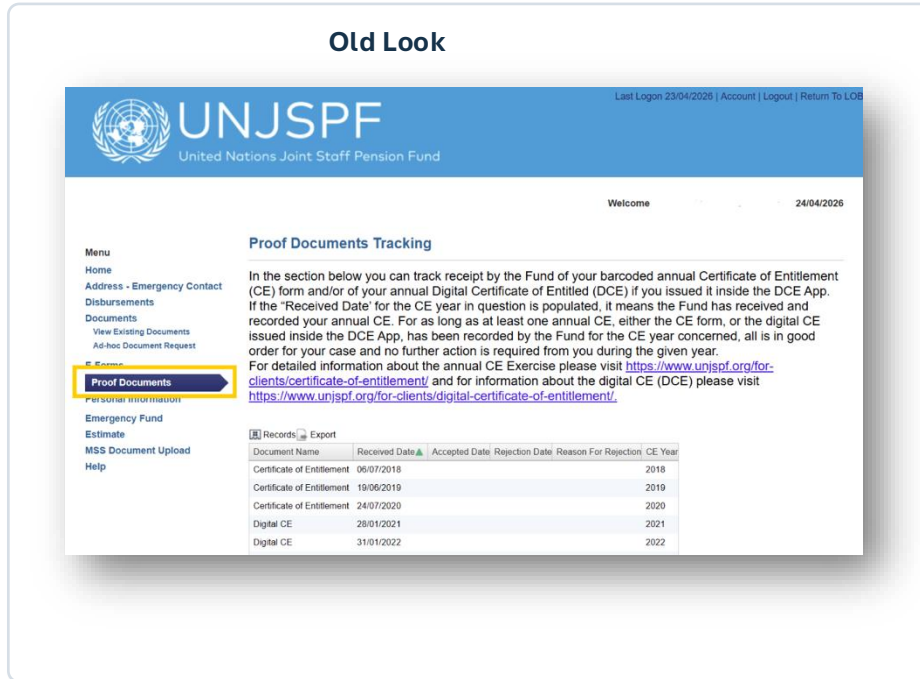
Old Look

UNJSPF
United Nations Joint Staff Pension Fund

Last Logon 23/04/2026 | Account | Logout | Return To LOB

Welcome 24/04/2026

Menu
Home
Address - Emergency Contact
Disbursements
Documents
View Existing Documents
Ad-hoc Document Request
E-Forms
Proof Documents
Personal Information
Emergency Fund
Estimate
MSS Document Upload
Help

Proof Documents Tracking

In the section below you can track receipt by the Fund of your barcoded annual Certificate of Entitlement (CE) form and/or of your annual Digital Certificate of Entitled (DCE) if you issued it inside the DCE App. If the "Received Date' for the CE year in question is populated, it means the Fund has received and recorded your annual CE. For as long as at least one annual CE, either the CE form, or the digital CE issued inside the DCE App, has been recorded by the Fund for the CE year concerned, all is in good order for your case and no further action is required from you during the given year.
For detailed information about the annual CE Exercise please visit https://www.unjspf.org/for-clients/certificate-of-entitlement/ and for information about the digital CE (DCE) please visit https://www.unjspf.org/for-clients/digital-certificate-of-entitlement/.

Records Export

| Document Name | Received Date | Accepted Date | Rejection Date | Reason For Rejection | CE Year |
|---|---|---|---|---|---|
| Certificate of Entitlement | 06/07/2018 | | | | 2018 |
| Certificate of Entitlement | 19/06/2019 | | | | 2019 |
| Certificate of Entitlement | 24/07/2020 | | | | 2020 |
| Digital CE | 28/01/2021 | | | | 2021 |
| Digital CE | 31/01/2022 | | | | 2022 |